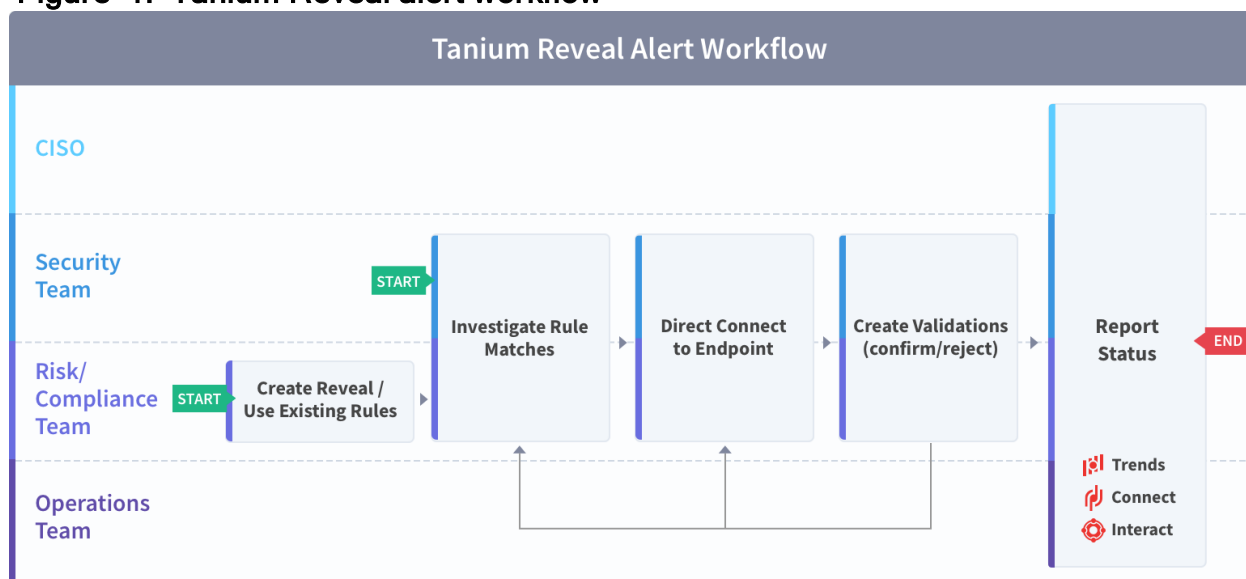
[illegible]

Tanium Reveal Alert Workflow

CISO

Security Team

Risk/ Compliance Team

Operations Team

START

START

Create Reveal / Use Existing Rules

Investigate Rule Matches

Direct Connect to Endpoint

Create Validations (confirm/reject)

Report Status

END

Trends

Connect

Interact